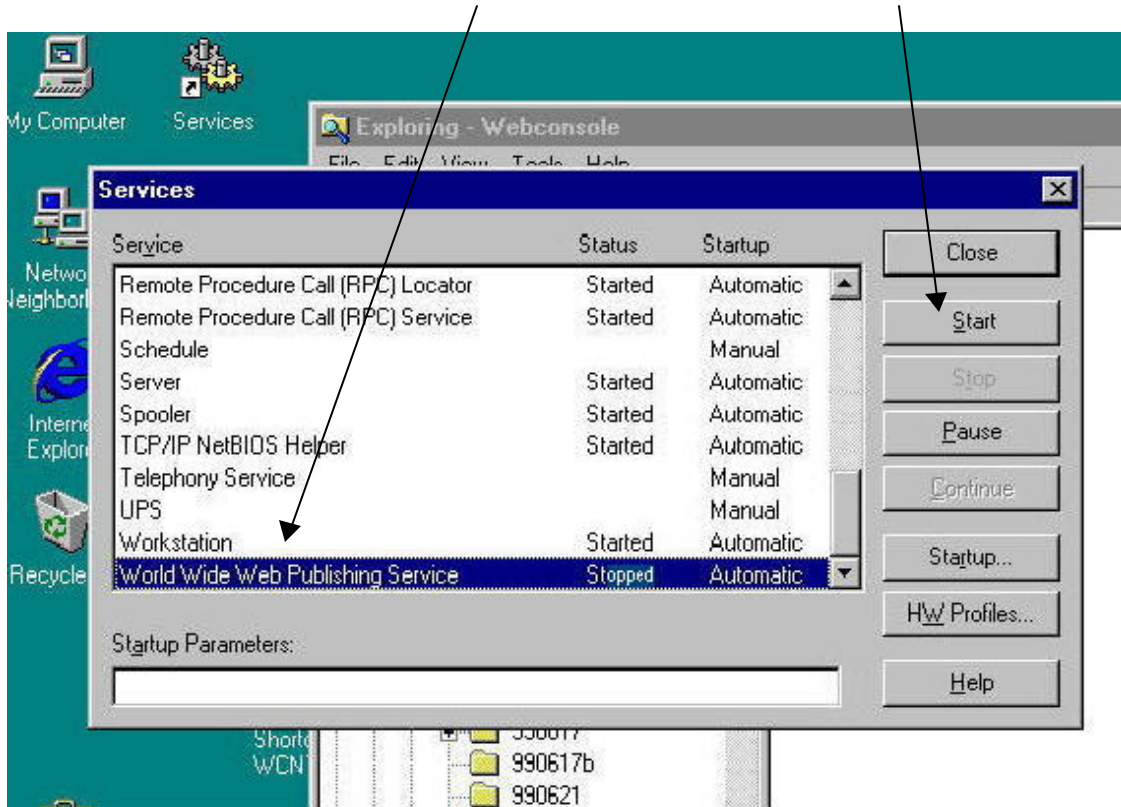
My Computer

Services

Exploring - Webconsole

File Edit View Tools Help

Services

Netwo Neighbor

Interne Explor

Recycle

| Service | Status | Startup |
|---|---|---|
| Remote Procedure Call (RPC) Locator | Started | Automatic |
| Remote Procedure Call (RPC) Service | Started | Automatic |
| Schedule | | Manual |
| Server | Started | Automatic |
| Spooler | Started | Automatic |
| TCP/IP NetBIOS Helper | Started | Automatic |
| Telephony Service | | Manual |
| UPS | | Manual |
| Workstation | Started | Automatic |
| World Wide Web Publishing Service | Stopped | Automatic |

Close

Start

Stop

Pause

Continue

Startup...

HW Profiles...

Help

Startup Parameters:

Shorto WCN

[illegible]

990617b

990621